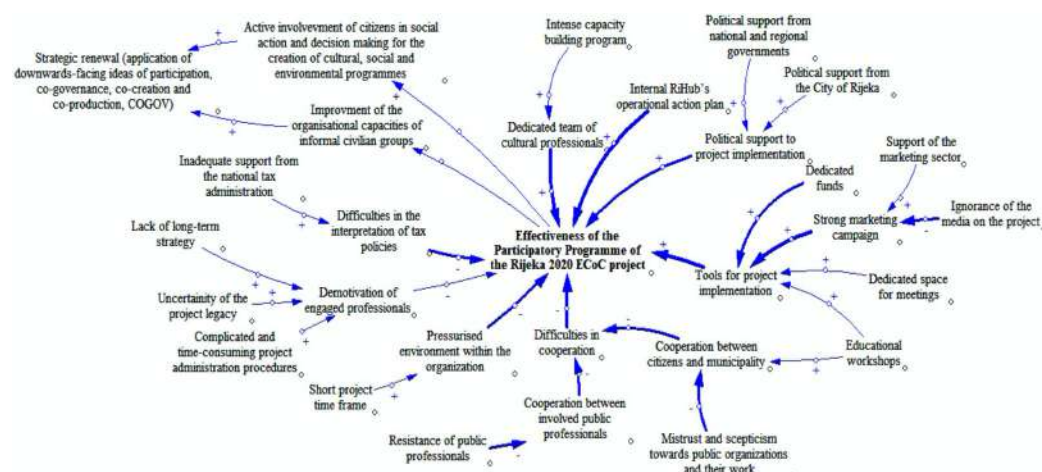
Active involvevment of citizens in social action and decision making for the creation of cultural, social and environmental programmes

Intense capacity building program

Political support from national and regional governments

Strategic renewal (application of downwards-facing ideas of participation, co-governance, co-creation and co-production, COGOV)

Political support from the City of Rijeka

Internal RiHub's operational action plan

Improvment of the organisational capacities of informal civilian groups

Dedicated team of cultural professionals

Political support to project implementation

Support of the marketing sector

Inadequate support from the national tax administration

Dedicated funds

Ignorance of the media on the project

Difficulties in the interpretation of tax policies

Strong marketing campaign

Effectiveness of the Participatory Programme of the Rijeka 2020 ECoC project

Lack of long-term strategy

Tools for project implementation

Dedicated space for meetings

Demotivation of engaged professionals

Uncertainity of the project legacy

Complicated and time-consuming project administration procedures

Pressurised environment within the organization

Difficulties in cooperation

Cooperation between citizens and municipality

Educational workshops

Short project time frame

Cooperation between involved public professionals

Resistance of public professionals

Mistrust and scepticism towards public organizations and their work